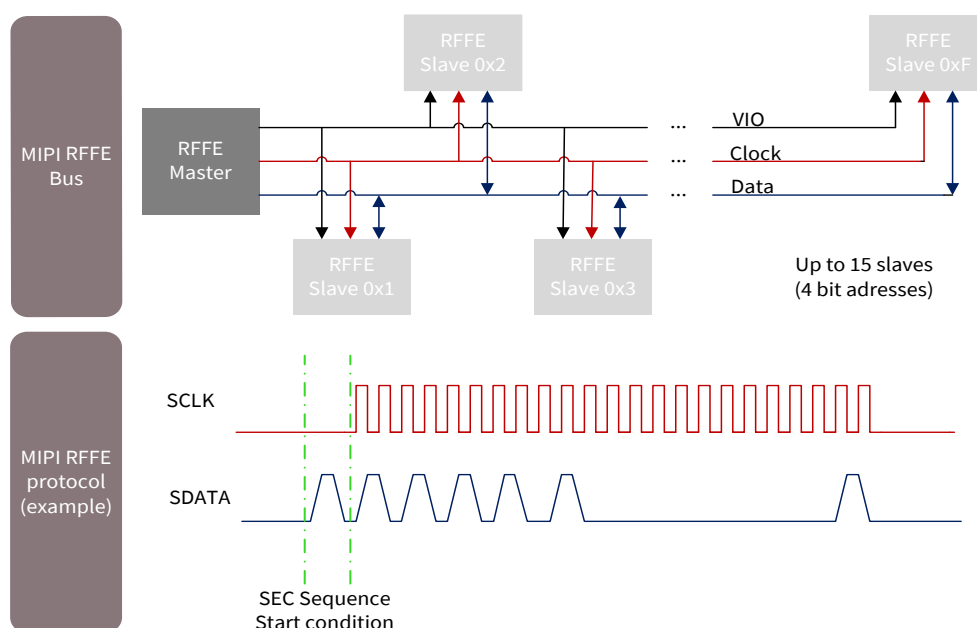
MIPI RFFE Bus

RFFE Slave 0x2

RFFE Slave 0xF

RFFE Master

... VIO

... Clock

... Data

RFFE Slave 0x1

RFFE Slave 0x3

Up to 15 slaves (4 bit adresses)

MIPI RFFE protocol (example)

SCLK

SDATA

SEC Sequence Start condition